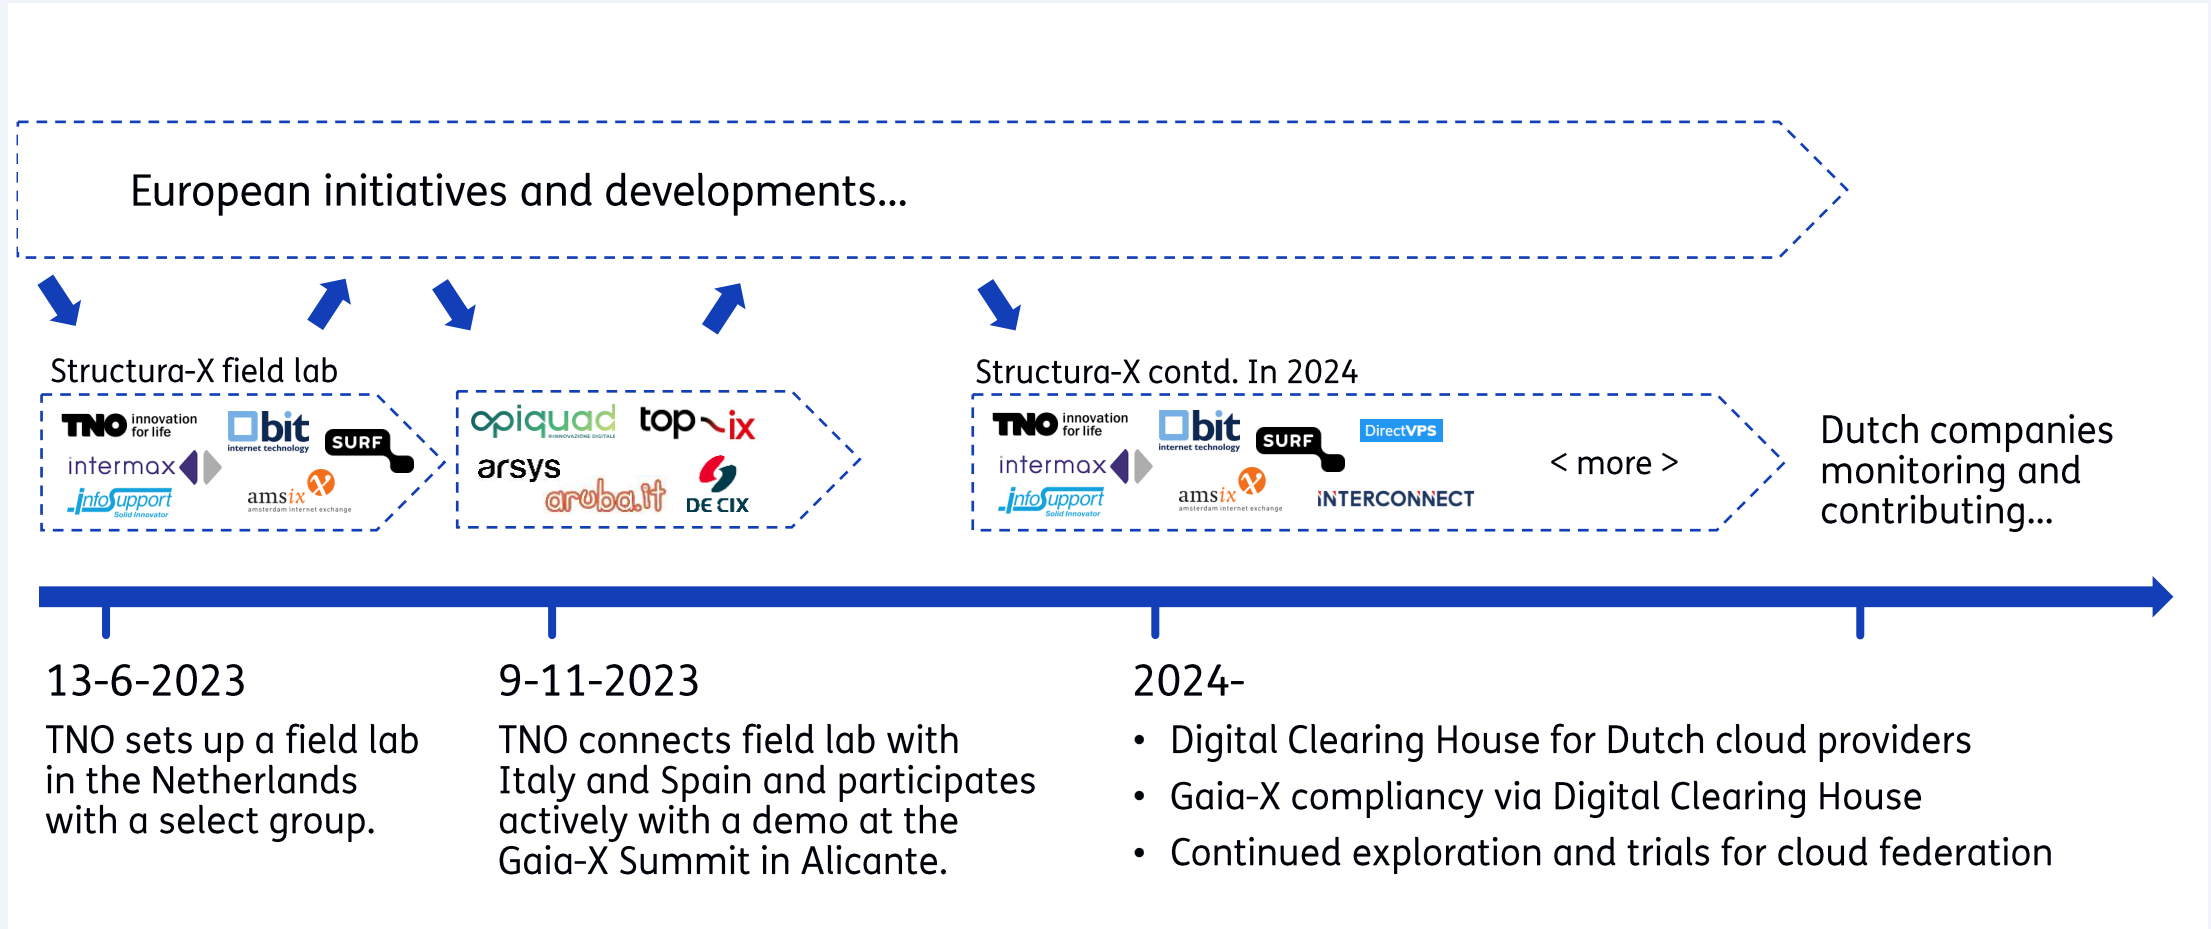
European initiatives and developments...

Structura-X field lab

TNO innovation for life
bit internet technology
SURF
intermax
infoSupport Solid Innovator
amsix amsterdam internet exchange

opiquad
top-ix
arsys
aruba.it
DE CIX

Structura-X contd. In 2024

TNO innovation for life
bit internet technology
SURF
DirectVPS
intermax
infoSupport Solid Innovator
amsix amsterdam internet exchange
INTERCONNECT
< more >

Dutch companies monitoring and contributing...

13-6-2023
TNO sets up a field lab in the Netherlands with a select group.

9-11-2023
TNO connects field lab with Italy and Spain and participates actively with a demo at the Gaia-X Summit in Alicante.

2024-
• Digital Clearing House for Dutch cloud providers
• Gaia-X compliancy via Digital Clearing House
• Continued exploration and trials for cloud federation